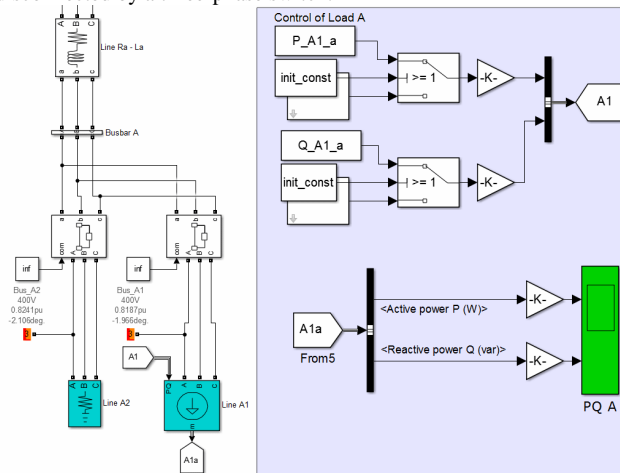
Line Ra - La

Busbar A

inf

Bus_A2
400V
0.8241pu
-2.106deg.

inf

Bus_A1
400V
0.8187pu
-1.966deg.

A1

Line A2

Line A1

A1a

Control of Load A

P_A1_a

init_const

>= 1

-K-

A1

Q_A1_a

init_const

>= 1

-K-

A1a

From5

<Active power P (W)>

-K-

<Reactive power Q (var)>

-K-

PQ A